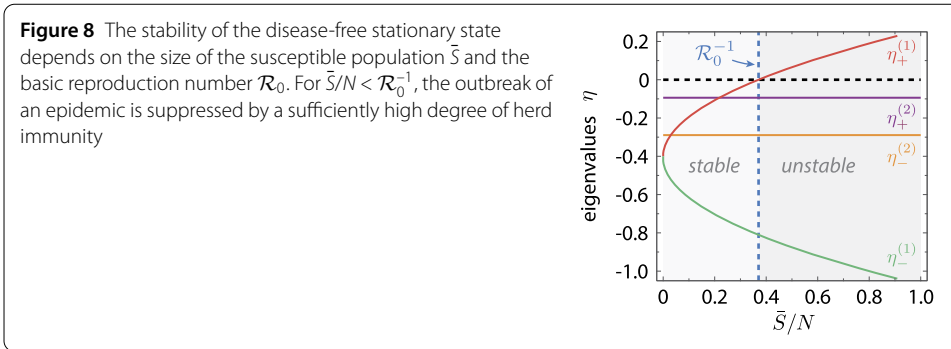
**Figure 8** The stability of the disease-free stationary state depends on the size of the susceptible population $\bar{S}$ and the basic reproduction number $\mathcal{R}_0$. For $\bar{S}/N < \mathcal{R}_0^{-1}$, the outbreak of an epidemic is suppressed by a sufficiently high degree of herd immunity

$\mathcal{R}_0^{-1}$
$\eta_+^{(1)}$
$\eta_+^{(2)}$
$\eta_-^{(2)}$
$\eta_-^{(1)}$
stable
unstable
eigenvalues $\eta$
0.2
0
-0.2
-0.4
-0.6
-0.8
-1.0
0
0.2
0.4
0.6
0.8
1.0
$\bar{S}/N$